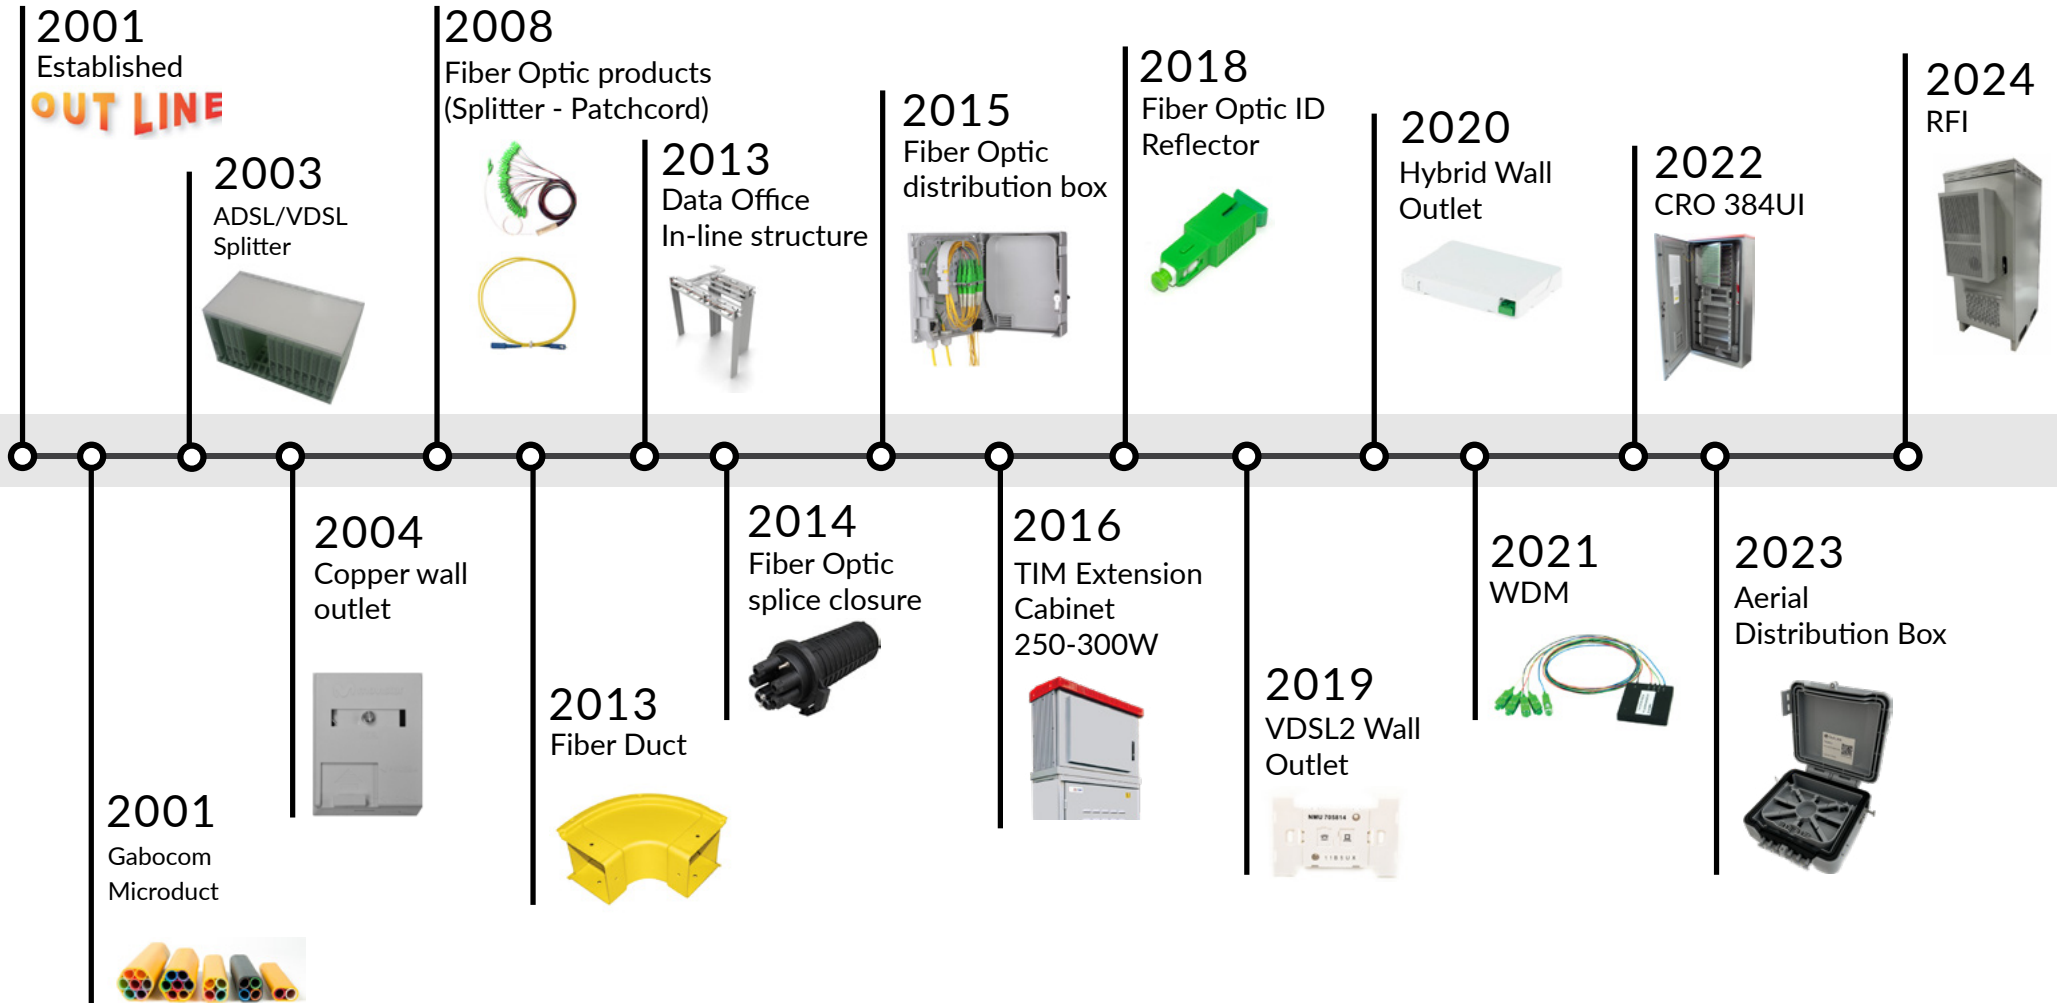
2001
Established
OUT LINE

2003
ADSL/VDSL
Splitter

2008
Fiber Optic products
(Splitter - Patchcord)

2013
Data Office
In-line structure

2015
Fiber Optic
distribution box

2018
Fiber Optic ID
Reflector

2020
Hybrid Wall
Outlet

2022
CRO 384UI

2024
RFI

2001
Gabocom
Microduct

2004
Copper wall
outlet

2013
Fiber Duct

2014
Fiber Optic
splice closure

2016
TIM Extension
Cabinet
250-300W

2019
VDSL2 Wall
Outlet

2021
WDM

2023
Aerial
Distribution Box